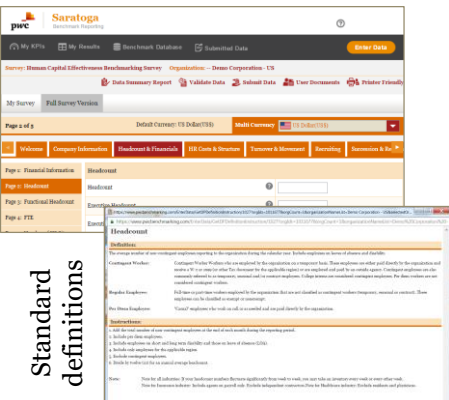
pwc Saratoga Benchmark Reporting

My KPIs | My Results | Benchmark Database | Submitted Data

Enter Data

Survey: Human Capital Effectiveness Benchmarking Survey Organization: – Demo Corporation - US

Data Summary Report | Validate Data | Submit Data | User Documents | Printer Friendly

My Survey | Full Survey Version

Page 2 of 5 | Default Currency: US Dollar(US$) | Multi Currency | US Dollar(US$)

Welcome | Company Information | Headcount & Financials | HR Costs & Structure | Turnover & Movement | Recruiting | Succession & Re

Page 1: Financial Information
Page 2: Headcount
Page 3: Functional Headcount
Page 4: FTE

Headcount

Headcount

Executive Headcount

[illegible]

Headcount

Definition

The average number of non-contingent employees reporting to the organization during the calendar year. Include employees on leaves of absence and disability.

Contingent Worker: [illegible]

Regular Employee: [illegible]

Pro Rata Employee: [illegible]

Instructions

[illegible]

Note: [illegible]

Standard definitions